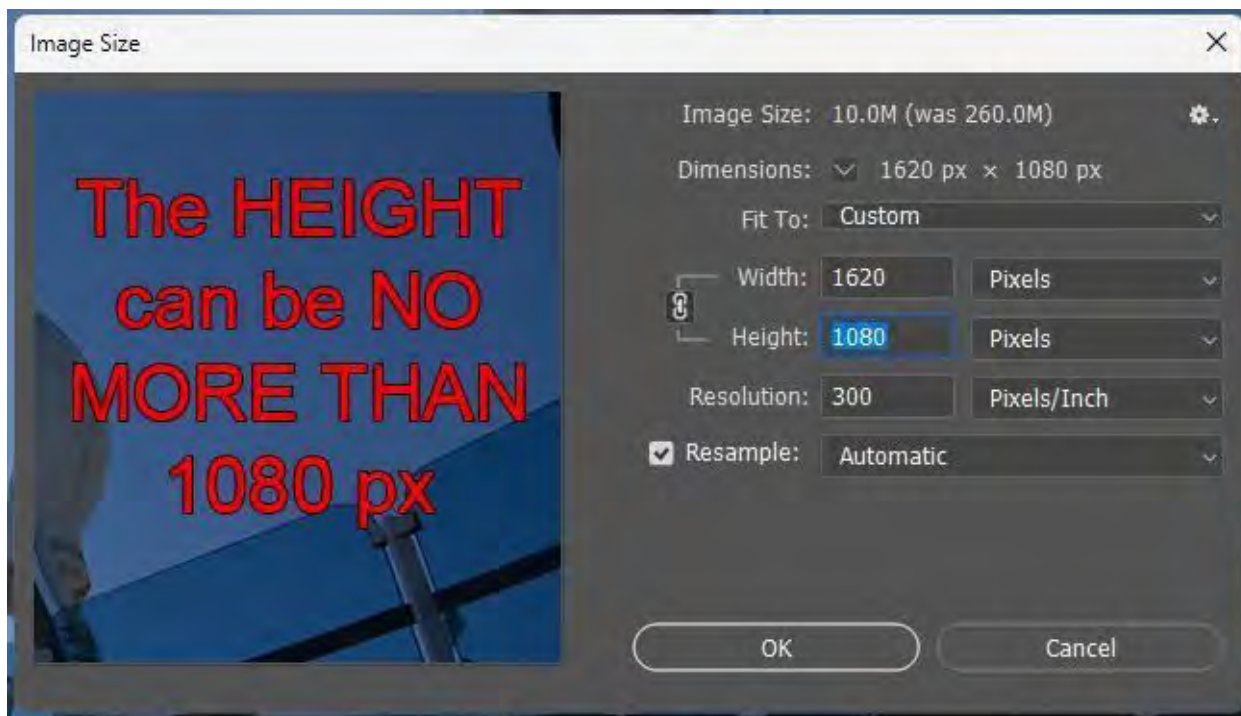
Image Size

The HEIGHT can be NO MORE THAN 1080 px

Image Size: 10.0M (was 260.0M)

Dimensions: 1620 px × 1080 px

Fit To: Custom

Width: 1620 Pixels

Height: 1080 Pixels

Resolution: 300 Pixels/Inch

Resample: Automatic

OK

Cancel